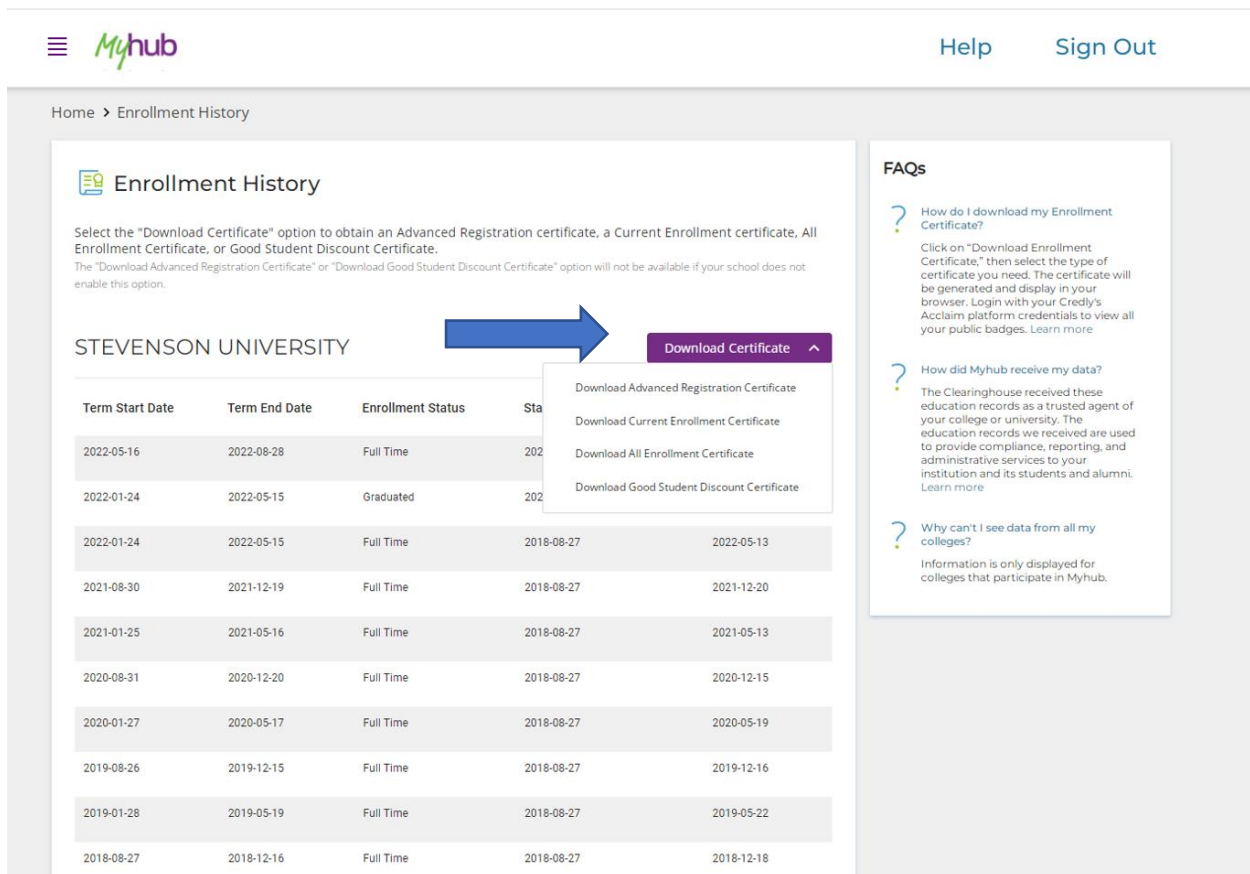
Myhub

Help Sign Out

Home > Enrollment History

Enrollment History

Select the "Download Certificate" option to obtain an Advanced Registration certificate, a Current Enrollment certificate, All Enrollment Certificate, or Good Student Discount Certificate.
The "Download Advanced Registration Certificate" or "Download Good Student Discount Certificate" option will not be available if your school does not enable this option.

STEVENSON UNIVERSITY

Download Certificate

Download Advanced Registration Certificate
Download Current Enrollment Certificate
Download All Enrollment Certificate
Download Good Student Discount Certificate

| Term Start Date | Term End Date | Enrollment Status | Sta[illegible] | |
|---|---|---|---|---|
| 2022-05-16 | 2022-08-28 | Full Time | 202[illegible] | |
| 2022-01-24 | 2022-05-15 | Graduated | 202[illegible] | |
| 2022-01-24 | 2022-05-15 | Full Time | 2018-08-27 | 2022-05-13 |
| 2021-08-30 | 2021-12-19 | Full Time | 2018-08-27 | 2021-12-20 |
| 2021-01-25 | 2021-05-16 | Full Time | 2018-08-27 | 2021-05-13 |
| 2020-08-31 | 2020-12-20 | Full Time | 2018-08-27 | 2020-12-15 |
| 2020-01-27 | 2020-05-17 | Full Time | 2018-08-27 | 2020-05-19 |
| 2019-08-26 | 2019-12-15 | Full Time | 2018-08-27 | 2019-12-16 |
| 2019-01-28 | 2019-05-19 | Full Time | 2018-08-27 | 2019-05-22 |
| 2018-08-27 | 2018-12-16 | Full Time | 2018-08-27 | 2018-12-18 |

FAQs

How do I download my Enrollment Certificate?
Click on "Download Enrollment Certificate," then select the type of certificate you need. The certificate will be generated and display in your browser. Login with your Credly's Acclaim platform credentials to view all your public badges. Learn more

How did Myhub receive my data?
The Clearinghouse received these education records as a trusted agent of your college or university. The education records we received are used to provide compliance, reporting, and administrative services to your institution and its students and alumni. Learn more

Why can't I see data from all my colleges?
Information is only displayed for colleges that participate in Myhub.